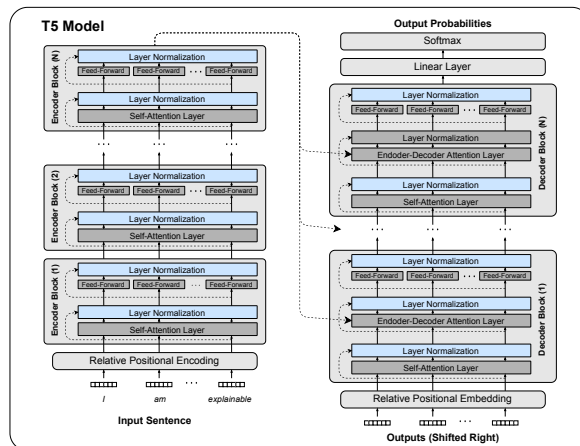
T5 Model

Encoder Block (N)
Layer Normalization
Feed-Forward
Feed-Forward
...
Feed-Forward
Layer Normalization
Self-Attention Layer

...
...
...

Encoder Block (2)
Layer Normalization
Feed-Forward
Feed-Forward
...
Feed-Forward
Layer Normalization
Self-Attention Layer

Encoder Block (1)
Layer Normalization
Feed-Forward
Feed-Forward
...
Feed-Forward
Layer Normalization
Self-Attention Layer

Relative Positional Encoding

I
am
...
explainable

Input Sentence

Output Probabilities
Softmax
Linear Layer

Decoder Block (N)
Layer Normalization
Feed-Forward
Feed-Forward
...
Feed-Forward
Layer Normalization
Endoder-Decoder Attention Layer
Layer Normalization
Self-Attention Layer

...
...
...

Decoder Block (1)
Layer Normalization
Feed-Forward
Feed-Forward
...
Feed-Forward
Layer Normalization
Endoder-Decoder Attention Layer
Layer Normalization
Self-Attention Layer

Relative Positional Embedding

...

Outputs (Shifted Right)